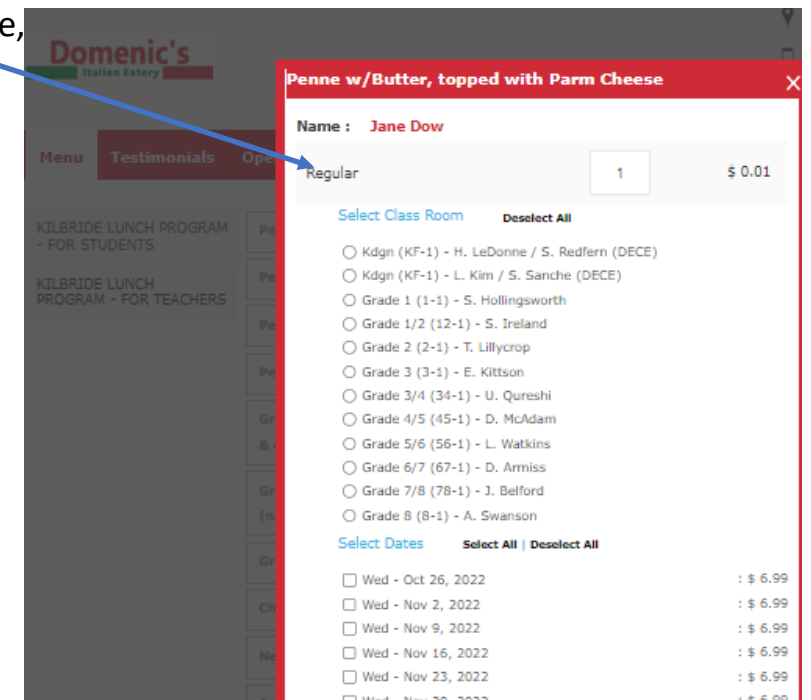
e,

Domenic's
Italian Eatery

Menu Testimonials Ope

KILBRIDE LUNCH PROGRAM - FOR STUDENTS

KILBRIDE LUNCH PROGRAM - FOR TEACHERS

Penne w/Butter, topped with Parm Cheese ×

Name : Jane Dow

Regular 1 $ 0.01

Select Class Room Deselect All

Kdgn (KF-1) - H. LeDonne / S. Redfern (DECE)
Kdgn (KF-1) - L. Kim / S. Sanche (DECE)
Grade 1 (1-1) - S. Hollingsworth
Grade 1/2 (12-1) - S. Ireland
Grade 2 (2-1) - T. Lillycrop
Grade 3 (3-1) - E. Kittson
Grade 3/4 (34-1) - U. Qureshi
Grade 4/5 (45-1) - D. McAdam
Grade 5/6 (56-1) - L. Watkins
Grade 6/7 (67-1) - D. Armiss
Grade 7/8 (78-1) - J. Belford
Grade 8 (8-1) - A. Swanson

Select Dates Select All | Deselect All

Wed - Oct 26, 2022 : $ 6.99
Wed - Nov 2, 2022 : $ 6.99
Wed - Nov 9, 2022 : $ 6.99
Wed - Nov 16, 2022 : $ 6.99
Wed - Nov 23, 2022 : $ 6.99
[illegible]